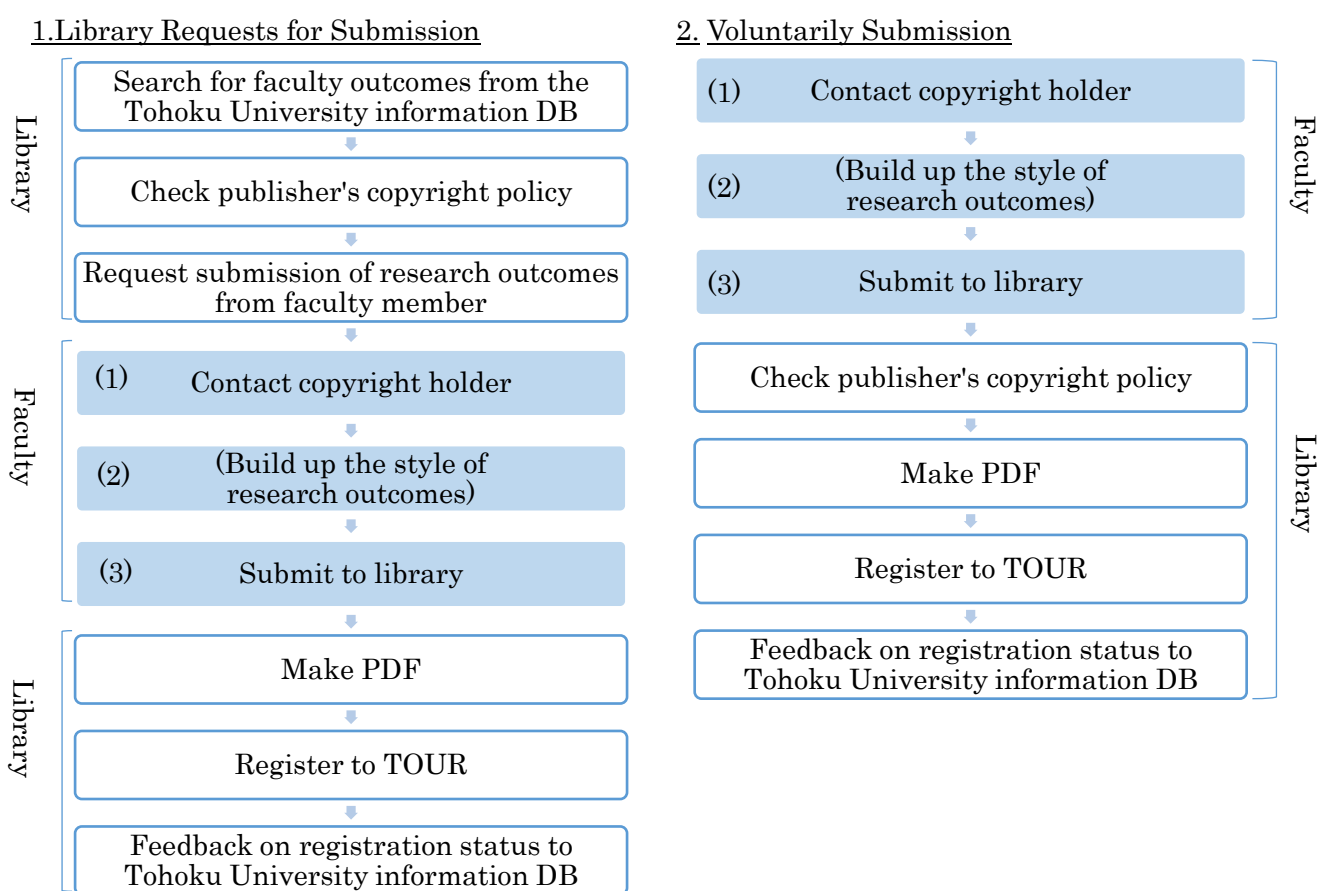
1.Library Requests for Submission

Library

Search for faculty outcomes from the Tohoku University information DB

Check publisher's copyright policy

Request submission of research outcomes from faculty member

Faculty

(1) Contact copyright holder

(2) (Build up the style of research outcomes)

(3) Submit to library

Library

Make PDF

Register to TOUR

Feedback on registration status to Tohoku University information DB

2. Voluntarily Submission

Faculty

(1) Contact copyright holder

(2) (Build up the style of research outcomes)

(3) Submit to library

Library

Check publisher's copyright policy

Make PDF

Register to TOUR

Feedback on registration status to Tohoku University information DB